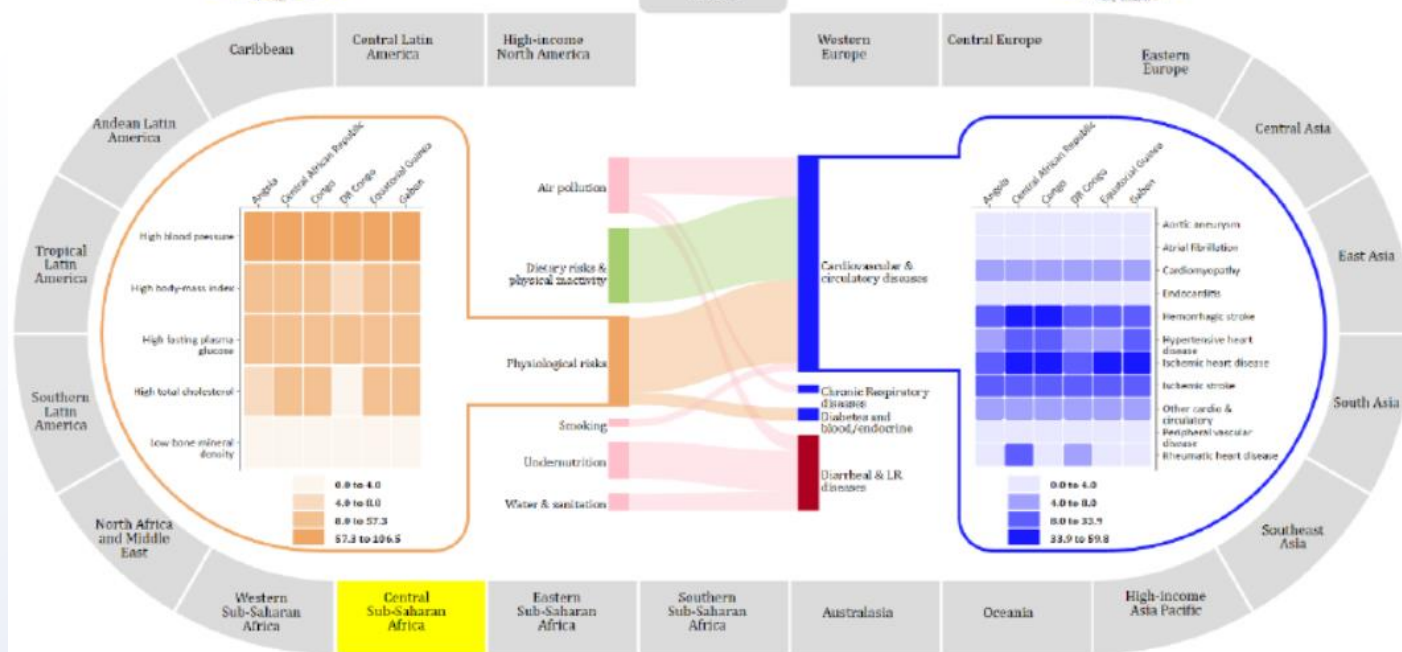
Caribbean

Central Latin America

High-income North America

Western Europe

Central Europe

Eastern Europe

Central Asia

East Asia

South Asia

Southeast Asia

High-income Asia Pacific

Oceania

Australasia

Southern Sub-Saharan Africa

Eastern Sub-Saharan Africa

Central Sub-Saharan Africa

Western Sub-Saharan Africa

North Africa and Middle East

Southern Latin America

Tropical Latin America

Andean Latin America

Angola
Central African Republic
Congo
DR Congo
Equatorial Guinea
Gabon

High blood pressure
High body-mass index
High fasting plasma glucose
High total cholesterol
Low bone mineral density

0.0 to 4.0
4.0 to 8.0
8.0 to 57.3
57.3 to 106.5

Air pollution
Dietary risks & physical inactivity
Physiological risks
Smoking
Undernutrition
Water & sanitation

Cardiovascular & circulatory diseases
Chronic Respiratory diseases
Diabetes and blood/endocrine
Diarrheal & LR diseases

Angola
Central African Republic
Congo
DR Congo
Equatorial Guinea
Gabon

Aortic aneurysm
Atrial fibrillation
Cardiomyopathy
Endocarditis
Hemorrhagic stroke
Hypertensive heart disease
Ischemic heart disease
Ischemic stroke
Other cardio & circulatory
Peripheral vascular disease
Rheumatic heart disease

0.0 to 4.0
4.0 to 8.0
8.0 to 33.9
33.9 to 59.8